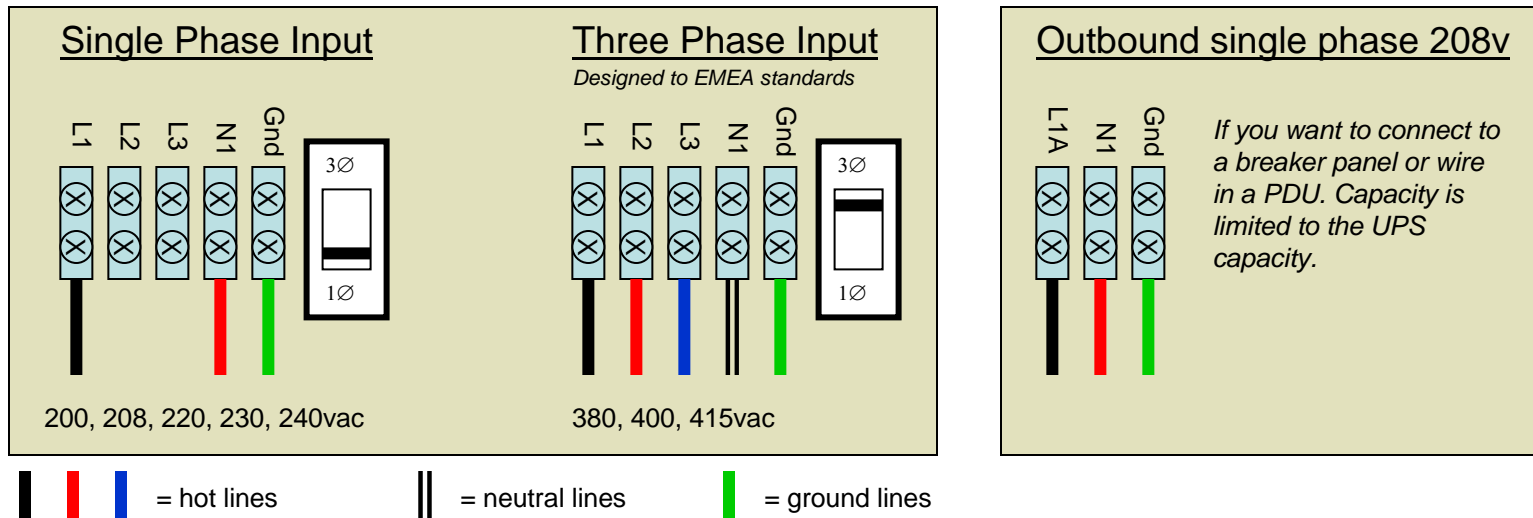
Single Phase Input

L1 L2 L3 N1 Gnd

3∅

1∅

200, 208, 220, 230, 240vac

Three Phase Input

*Designed to EMEA standards*

L1 L2 L3 N1 Gnd

3∅

1∅

380, 400, 415vac

Outbound single phase 208v

L1A N1 Gnd

*If you want to connect to a breaker panel or wire in a PDU. Capacity is limited to the UPS capacity.*

= hot lines = neutral lines = ground lines